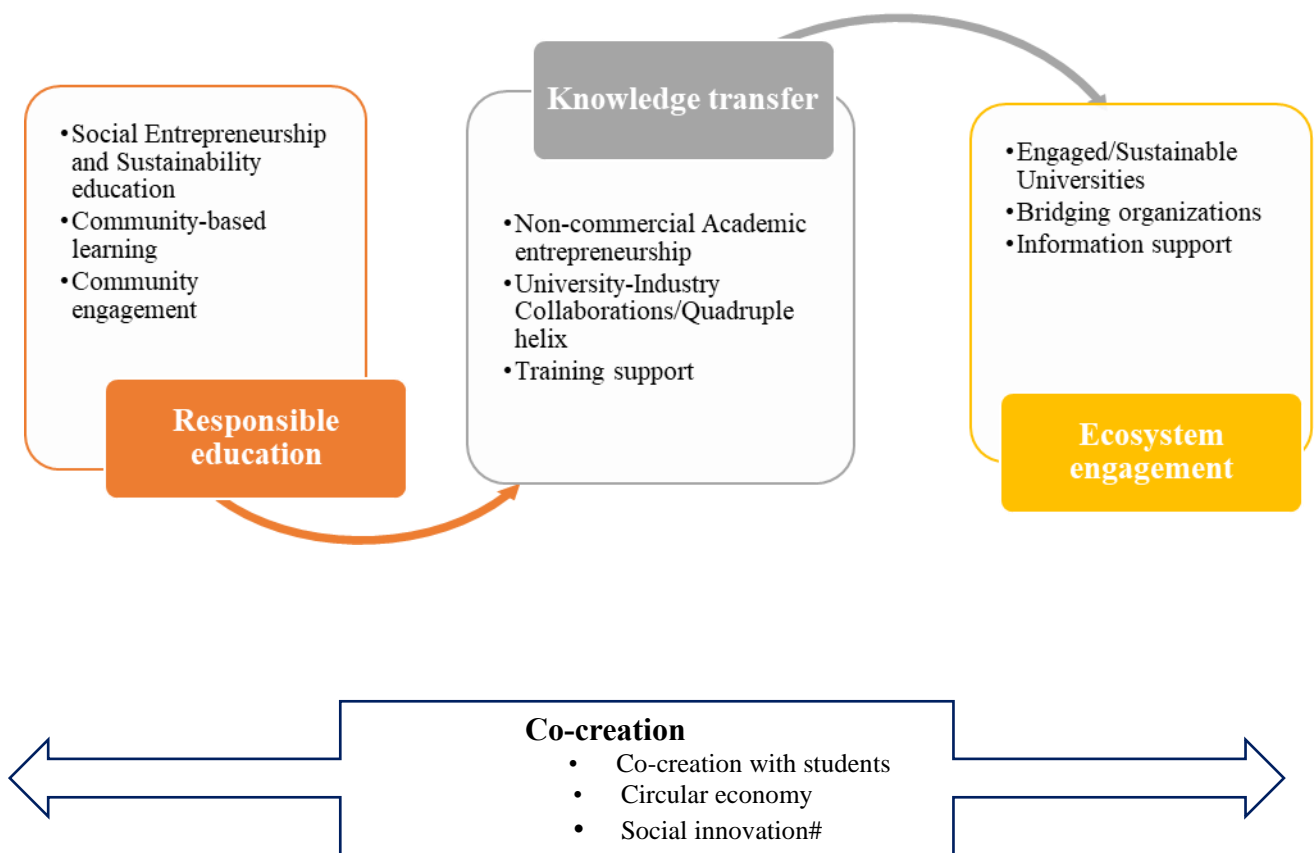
• Social Entrepreneurship and Sustainability education
• Community-based learning
• Community engagement

Responsible education

Knowledge transfer

• Non-commercial Academic entrepreneurship
• University-Industry Collaborations/Quadruple helix
• Training support

• Engaged/Sustainable Universities
• Bridging organizations
• Information support

Ecosystem engagement

Co-creation
• Co-creation with students
• Circular economy
• Social innovation#